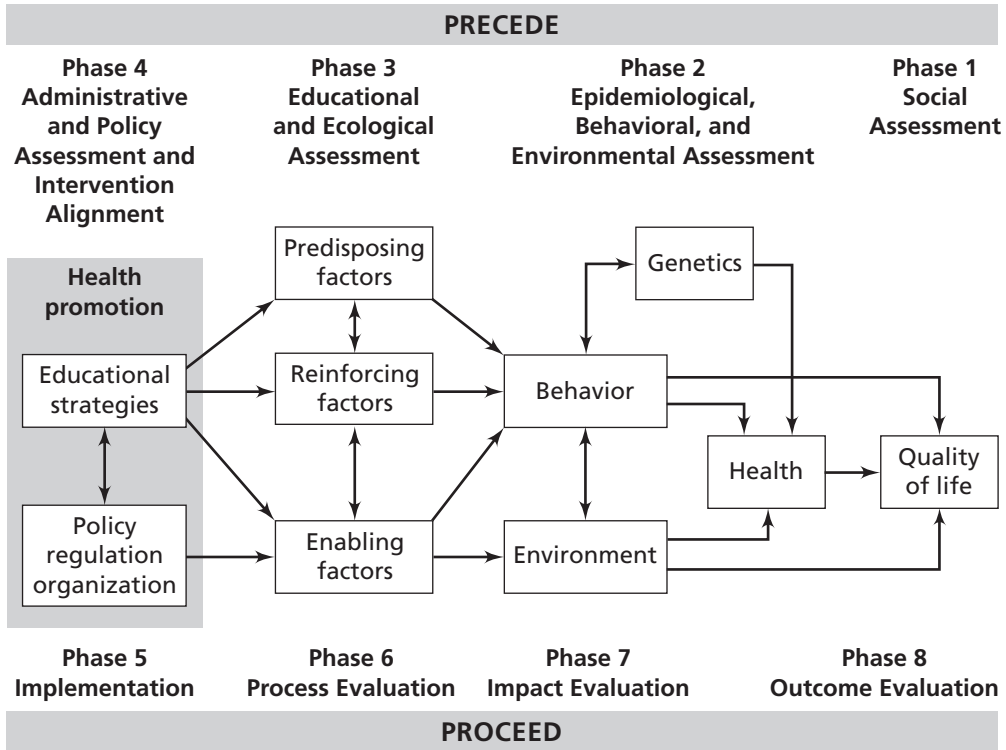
PRECEDE

Phase 4
Administrative and Policy Assessment and Intervention Alignment

Phase 3
Educational and Ecological Assessment

Phase 2
Epidemiological, Behavioral, and Environmental Assessment

Phase 1
Social Assessment

Health promotion

Educational strategies

Policy regulation organization

Predisposing factors

Reinforcing factors

Enabling factors

Genetics

Behavior

Environment

Health

Quality of life

Phase 5
Implementation

Phase 6
Process Evaluation

Phase 7
Impact Evaluation

Phase 8
Outcome Evaluation

PROCEED